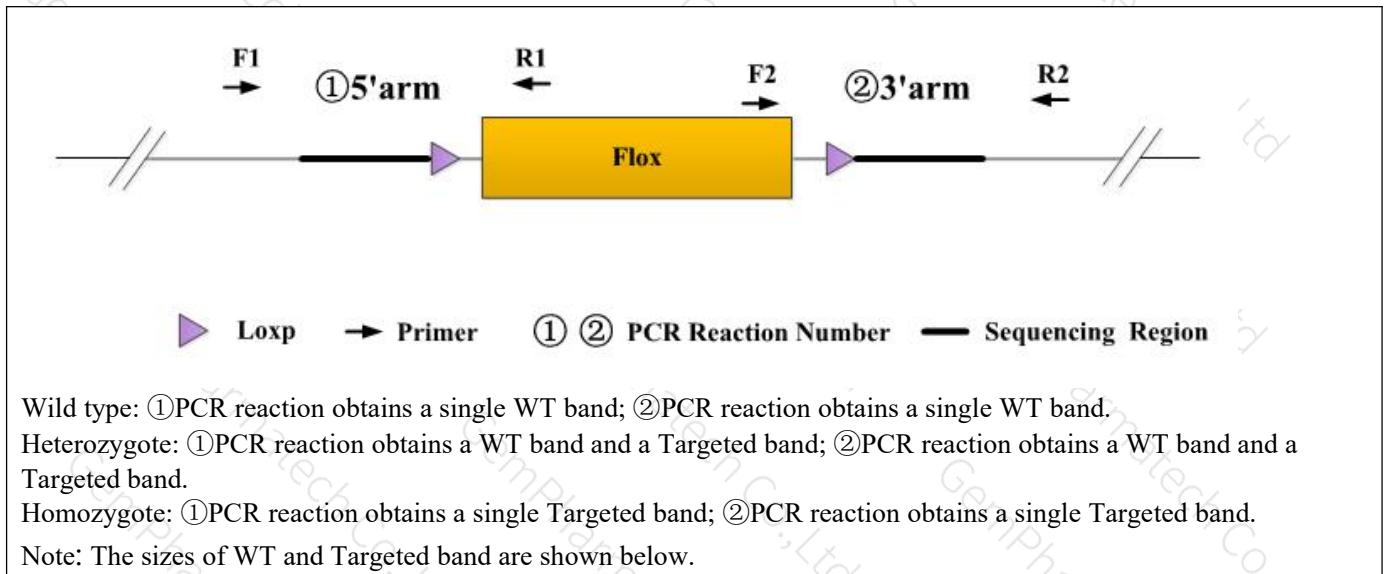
F1

①5'arm

R1

F2

②3'arm

R2

Flox

Loxp  Primer  ① ② PCR Reaction Number  Sequencing Region

Wild type: ①PCR reaction obtains a single WT band; ②PCR reaction obtains a single WT band.

Heterozygote: ①PCR reaction obtains a WT band and a Targeted band; ②PCR reaction obtains a WT band and a Targeted band.

Homozygote: ①PCR reaction obtains a single Targeted band; ②PCR reaction obtains a single Targeted band.

Note: The sizes of WT and Targeted band are shown below.